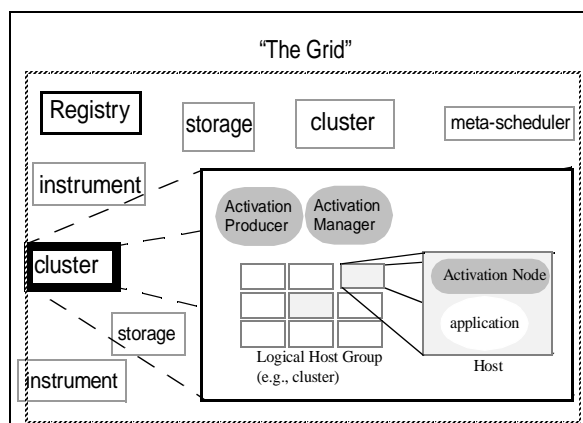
"The Grid"

Registry

storage

cluster

meta-scheduler

instrument

Activation Producer

Activation Manager

cluster

Activation Node

application

storage

Logical Host Group (e.g., cluster)

Host

instrument